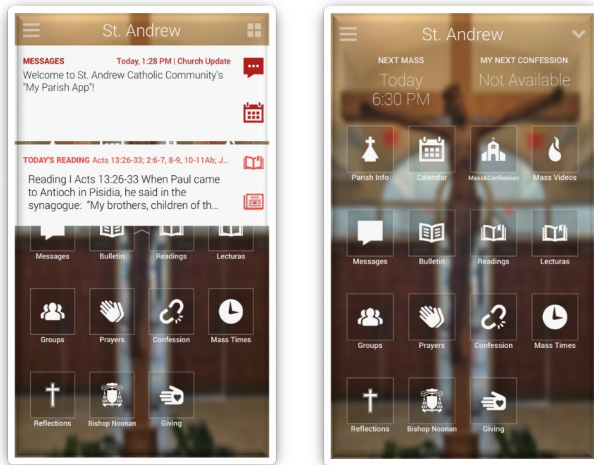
St. Andrew

MESSAGES Today, 1:28 PM | Church Update
Welcome to St. Andrew Catholic Community's "My Parish App"!

TODAY'S READING Acts 13:26-33; 2:6-7, 8-9, 10-11Ab; J...
Reading I Acts 13:26-33 When Paul came to Antioch in Pisidia, he said in the synagogue: "My brothers, children of th...

Messages
Bulletin
Readings
Lecturas
Groups
Prayers
Confession
Mass Times
Reflections
Bishop Noonan
Giving

St. Andrew

NEXT MASS
Today
6:30 PM

MY NEXT CONFESSION
Not Available

Parish Info
Calendar
Mass&Confession
Mass Videos
Messages
Bulletin
Readings
Lecturas
Groups
Prayers
Confession
Mass Times
Reflections
Bishop Noonan
Giving